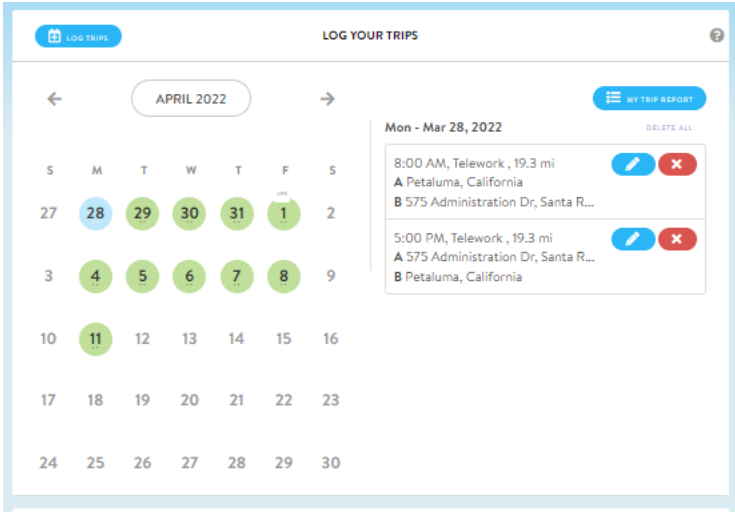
LOG TRIPS

LOG YOUR TRIPS

?

APRIL 2022

MY TRIP REPORT

Mon - Mar 28, 2022

DELETE ALL

| S | M | T | W | T | F | S |
|---|---|---|---|---|---|---|
| 27 | 28 | 29 | 30 | 31 | APR 1 | 2 |
| 3 | 4 | 5 | 6 | 7 | 8 | 9 |
| 10 | 11 | 12 | 13 | 14 | 15 | 16 |
| 17 | 18 | 19 | 20 | 21 | 22 | 23 |
| 24 | 25 | 26 | 27 | 28 | 29 | 30 |

8:00 AM, Telework , 19.3 mi
A Petaluma, California
B 575 Administration Dr, Santa R...

5:00 PM, Telework , 19.3 mi
A 575 Administration Dr, Santa R...
B Petaluma, California